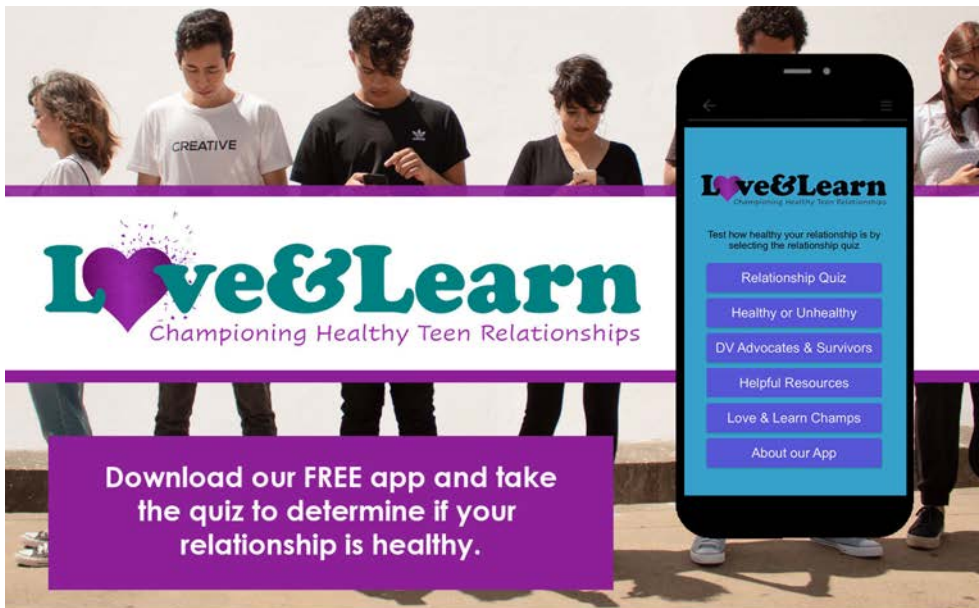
CREATIVE

Love&Learn
Championing Healthy Teen Relationships

Download our FREE app and take the quiz to determine if your relationship is healthy.

Love&Learn
Championing Healthy Teen Relationships

Test how healthy your relationship is by selecting the relationship quiz

Relationship Quiz

Healthy or Unhealthy

DV Advocates & Survivors

Helpful Resources

Love & Learn Champs

About our App